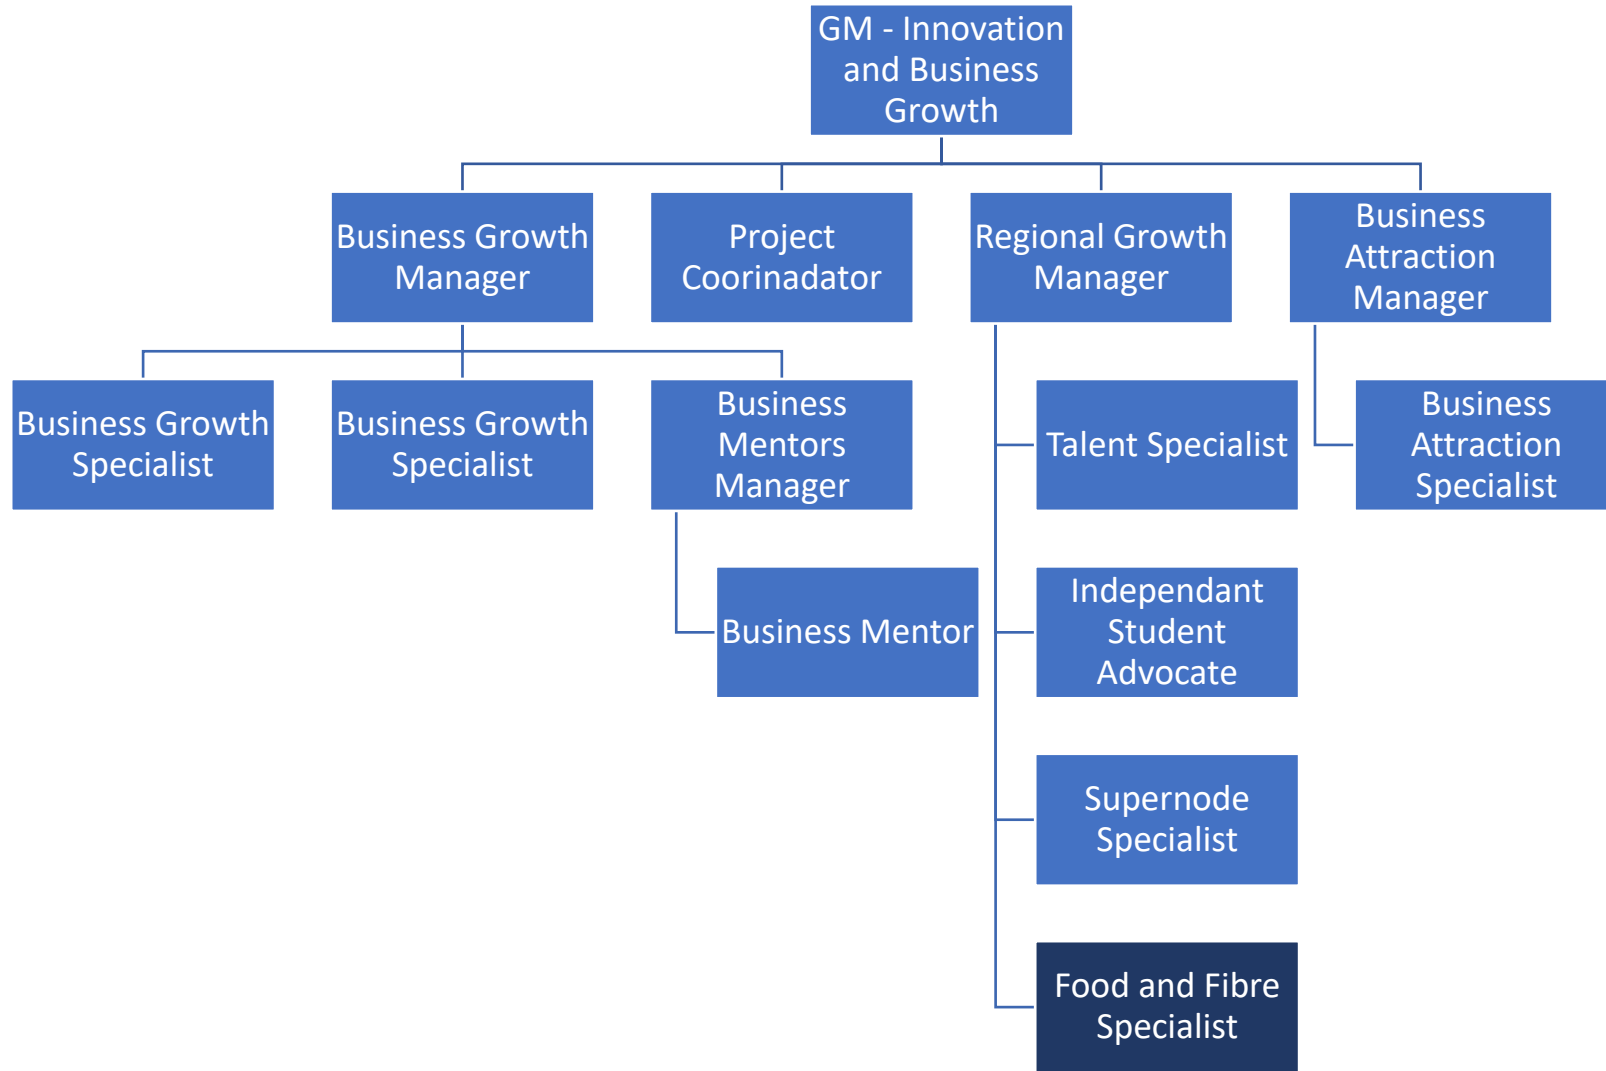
GM - Innovation and Business Growth

Business Growth Manager

Project Coorinadator

Regional Growth Manager

Business Attraction Manager

Business Growth Specialist

Business Growth Specialist

Business Mentors Manager

Business Mentor

Talent Specialist

Independant Student Advocate

Supernode Specialist

Food and Fibre Specialist

Business Attraction Specialist